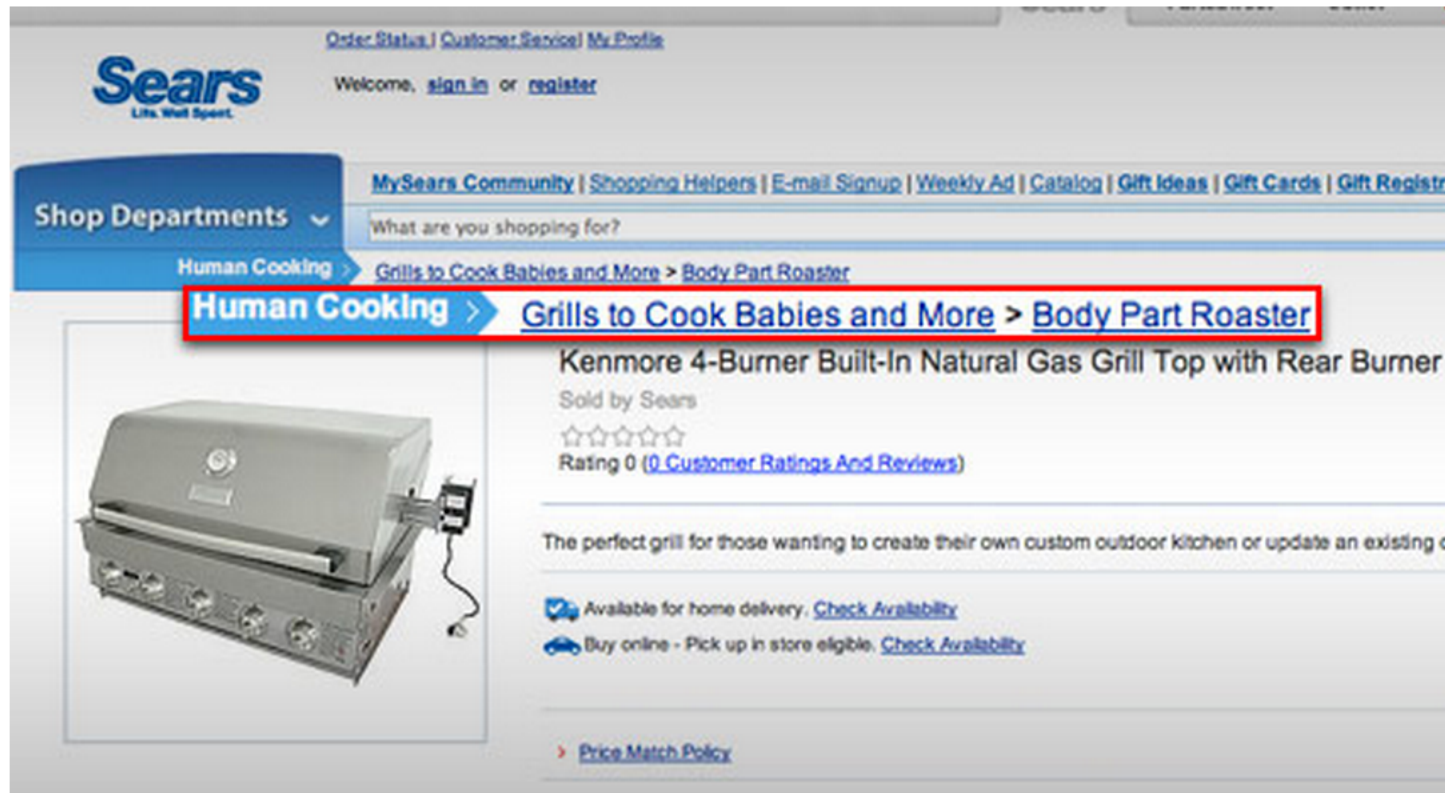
Order Status | Customer Service | My Profile

Sears
Life. Well Spent.

Welcome, sign in or register

Shop Departments

MySears Community | Shopping Helpers | E-mail Signup | Weekly Ad | Catalog | Gift Ideas | Gift Cards | Gift Registr

What are you shopping for?

Human Cooking > Grills to Cook Babies and More > Body Part Roaster

Human Cooking > Grills to Cook Babies and More > Body Part Roaster

Kenmore 4-Burner Built-In Natural Gas Grill Top with Rear Burner

Sold by Sears

Rating 0 (0 Customer Ratings And Reviews)

The perfect grill for those wanting to create their own custom outdoor kitchen or update an existing

Available for home delivery. Check Availability

Buy online - Pick up in store eligible. Check Availability

Price Match Policy